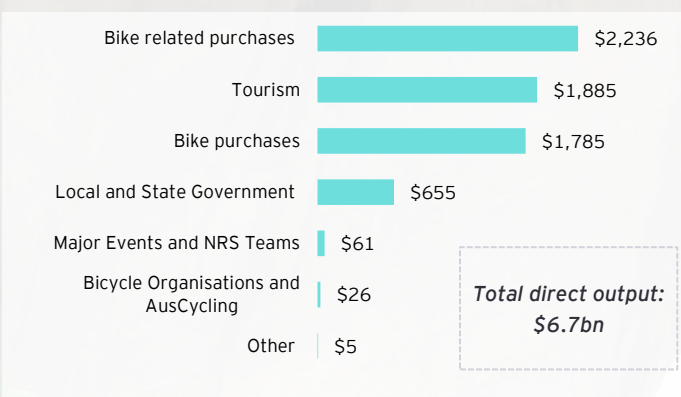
| Category | Value |
|---|---|
| Bike related purchases | \$2,236 |
| Tourism | \$1,885 |
| Bike purchases | \$1,785 |
| Local and State Government | \$655 |
| Major Events and NRS Teams | \$61 |
| Bicycle Organisations and AusCycling | \$26 |
| Other | \$5 |

*Total direct output: \$6.7bn*